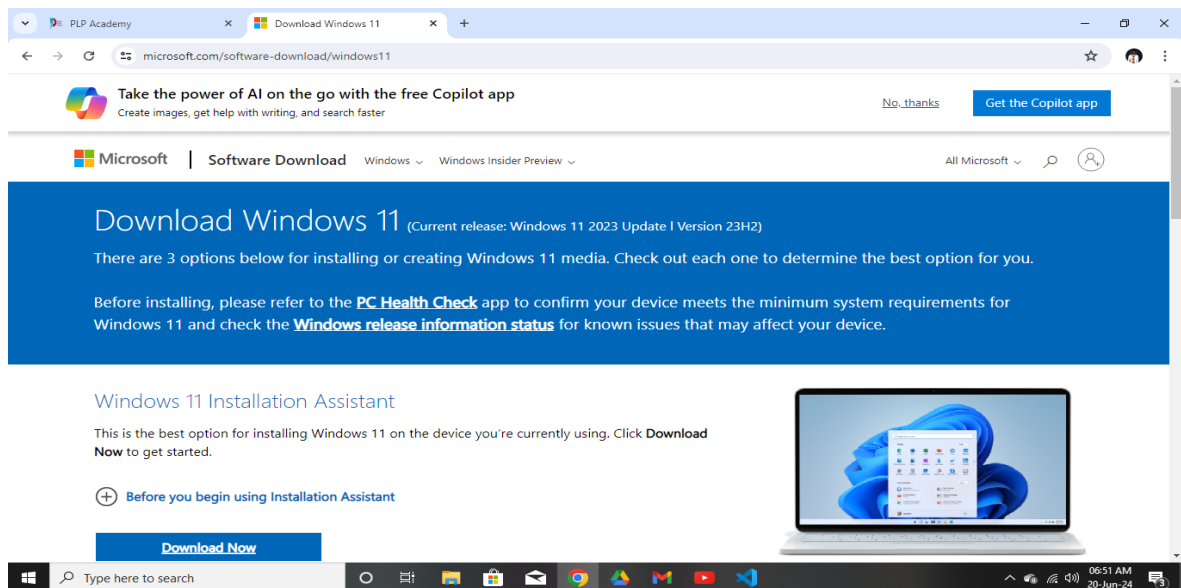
PLP Academy

Download Windows 11

microsoft.com/software-download/windows11

Take the power of AI on the go with the free Copilot app

Create images, get help with writing, and search faster

No, thanks

Get the Copilot app

Microsoft | Software Download Windows Windows Insider Preview

All Microsoft

Download Windows 11 (Current release: Windows 11 2023 Update l Version 23H2)

There are 3 options below for installing or creating Windows 11 media. Check out each one to determine the best option for you.

Before installing, please refer to the PC Health Check app to confirm your device meets the minimum system requirements for Windows 11 and check the Windows release information status for known issues that may affect your device.

Windows 11 Installation Assistant

This is the best option for installing Windows 11 on the device you're currently using. Click Download Now to get started.

Before you begin using Installation Assistant

Download Now

Type here to search

06:51 AM
20-Jun-24